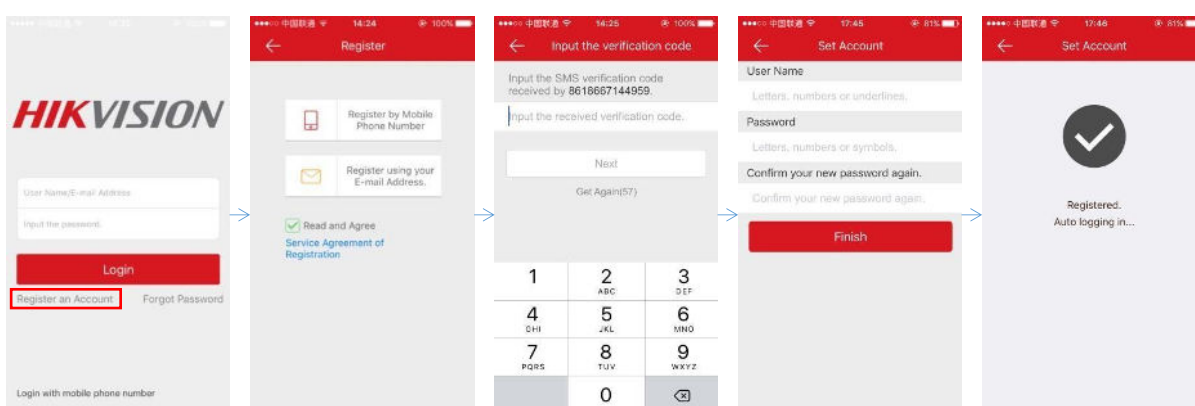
HIKVISION

User Name/E-mail Address

Input the password.

Login

Register an Account

Forgot Password

Login with mobile phone number

●●●○○ 中国联通 14:24 100%

Register

Register by Mobile Phone Number

Register using your E-mail Address.

Read and Agree

Service Agreement of Registration

●●●○○ 中国联通 14:25 100%

Input the verification code

Input the SMS verification code received by 8618667144959.

Input the received verification code.

Next

Get Again(57)

| 1 | 2 ABC | 3 DEF |
|---|---|---|
| 4 GHI | 5 JKL | 6 MNO |
| 7 PQRS | 8 TUV | 9 WXYZ |
| | 0 | ⌫ |

●●●○○ 中国联通 17:45 81%

Set Account

User Name

Letters, numbers or underlines.

Password

Letters, numbers or symbols.

Confirm your new password again.

Confirm your new password again.

Finish

●●●○○ 中国联通 17:46 81%

Set Account

Registered.

Auto logging in...